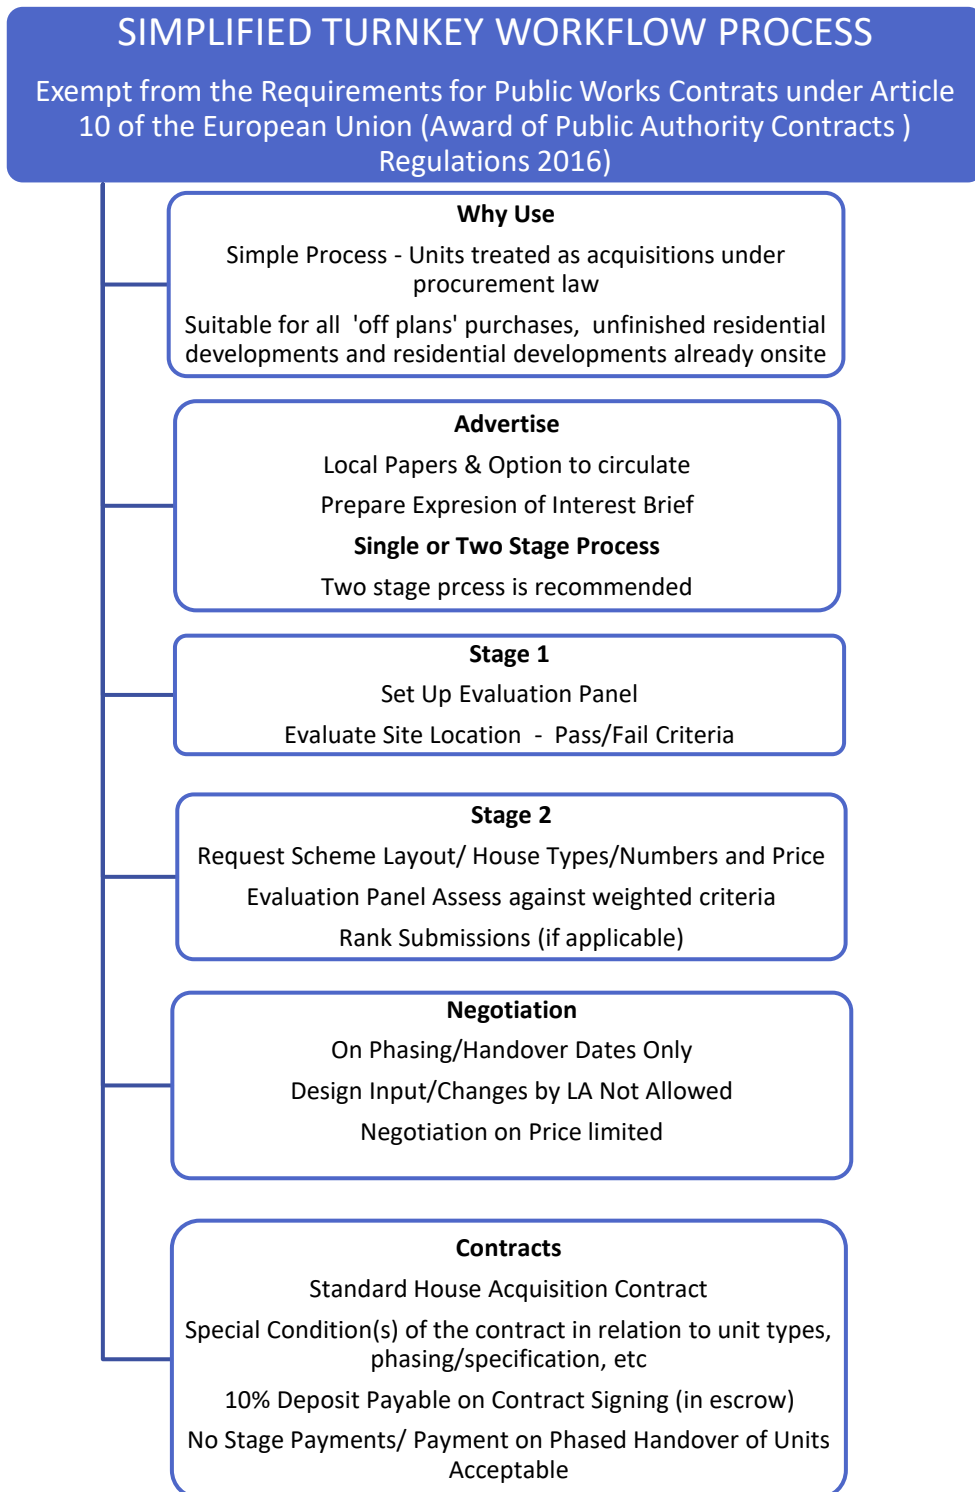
SIMPLIFIED TURNKEY WORKFLOW PROCESS

Exempt from the Requirements for Public Works Contrats under Article 10 of the European Union (Award of Public Authority Contracts ) Regulations 2016)

Why Use

Simple Process - Units treated as acquisitions under procurement law

Suitable for all 'off plans' purchases, unfinished residential developments and residential developments already onsite

Advertise

Local Papers & Option to circulate

Prepare Expresion of Interest Brief

Single or Two Stage Process

Two stage prcess is recommended

Stage 1

Set Up Evaluation Panel

Evaluate Site Location - Pass/Fail Criteria

Stage 2

Request Scheme Layout/ House Types/Numbers and Price

Evaluation Panel Assess against weighted criteria

Rank Submissions (if applicable)

Negotiation

On Phasing/Handover Dates Only

Design Input/Changes by LA Not Allowed

Negotiation on Price limited

Contracts

Standard House Acquisition Contract

Special Condition(s) of the contract in relation to unit types, phasing/specification, etc

10% Deposit Payable on Contract Signing (in escrow)

No Stage Payments/ Payment on Phased Handover of Units Acceptable